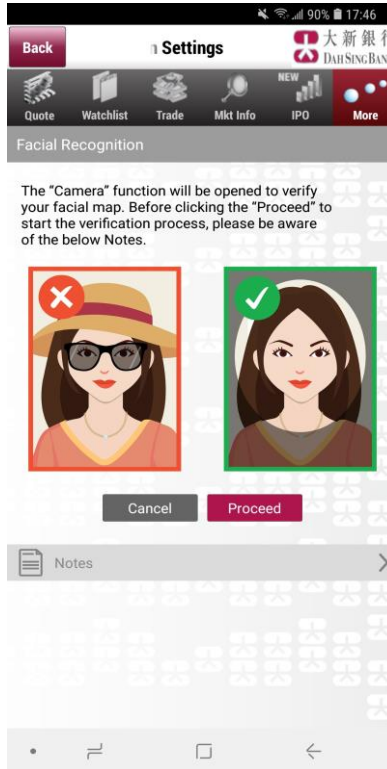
90% 17:46

Back

n Settings

大新銀行
DAH SING BAN

Quote Watchlist Trade Mkt Info NEW IPO More

Facial Recognition

The "Camera" function will be opened to verify your facial map. Before clicking the "Proceed" to start the verification process, please be aware of the below Notes.

Cancel Proceed

Notes